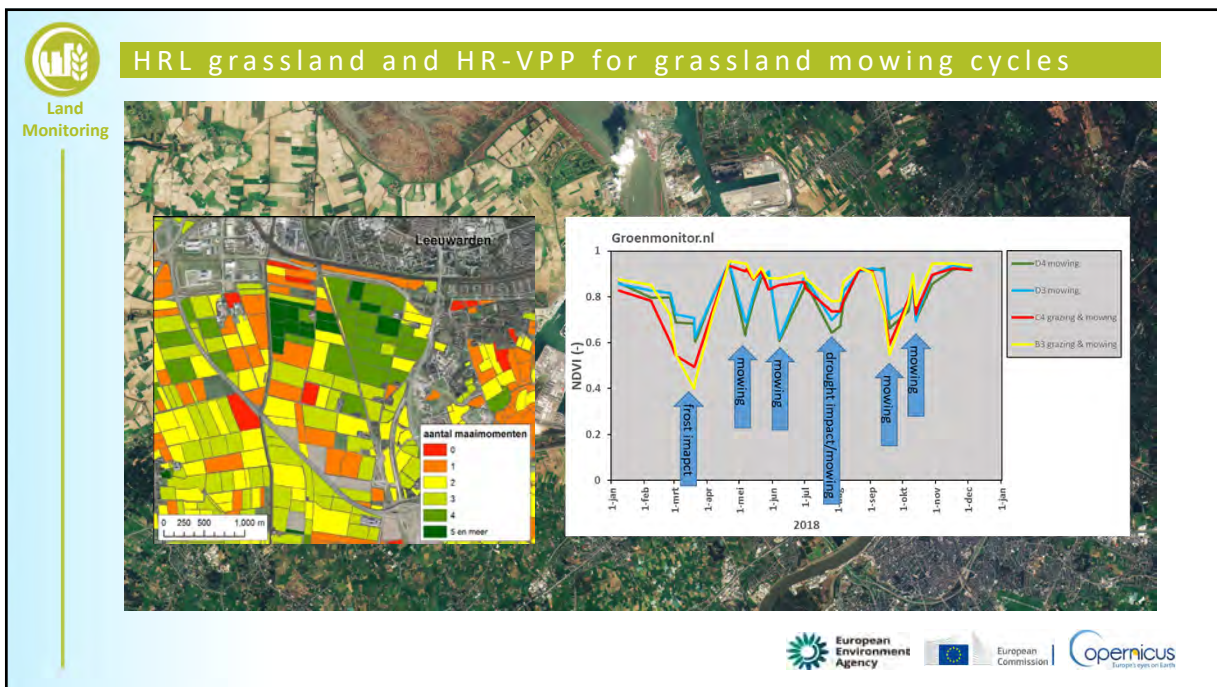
Land Monitoring

HRL grassland and HR-VPP for grassland mowing cycles

Leeuwarden

aantal maaimomenten
0
1
2
3
4
5 en meer

0 250 500 1,000 m

Groenmonitor.nl

NDVI (-)

1
0.8
0.6
0.4
0.2
0

D4 mowing
D3 mowing
C4 grazing & mowing
B3 grazing & mowing

frost imapct
mowing
mowing
drought impact/mowing
mowing
mowing

1-jan 1-feb 1-mrt 1-apr 1-mei 1-jun 1-jul 1-aug 1-sep 1-okt 1-nov 1-dec 1-jan

2018

European Environment Agency

European Commission

Copernicus
Europe's eyes on Earth